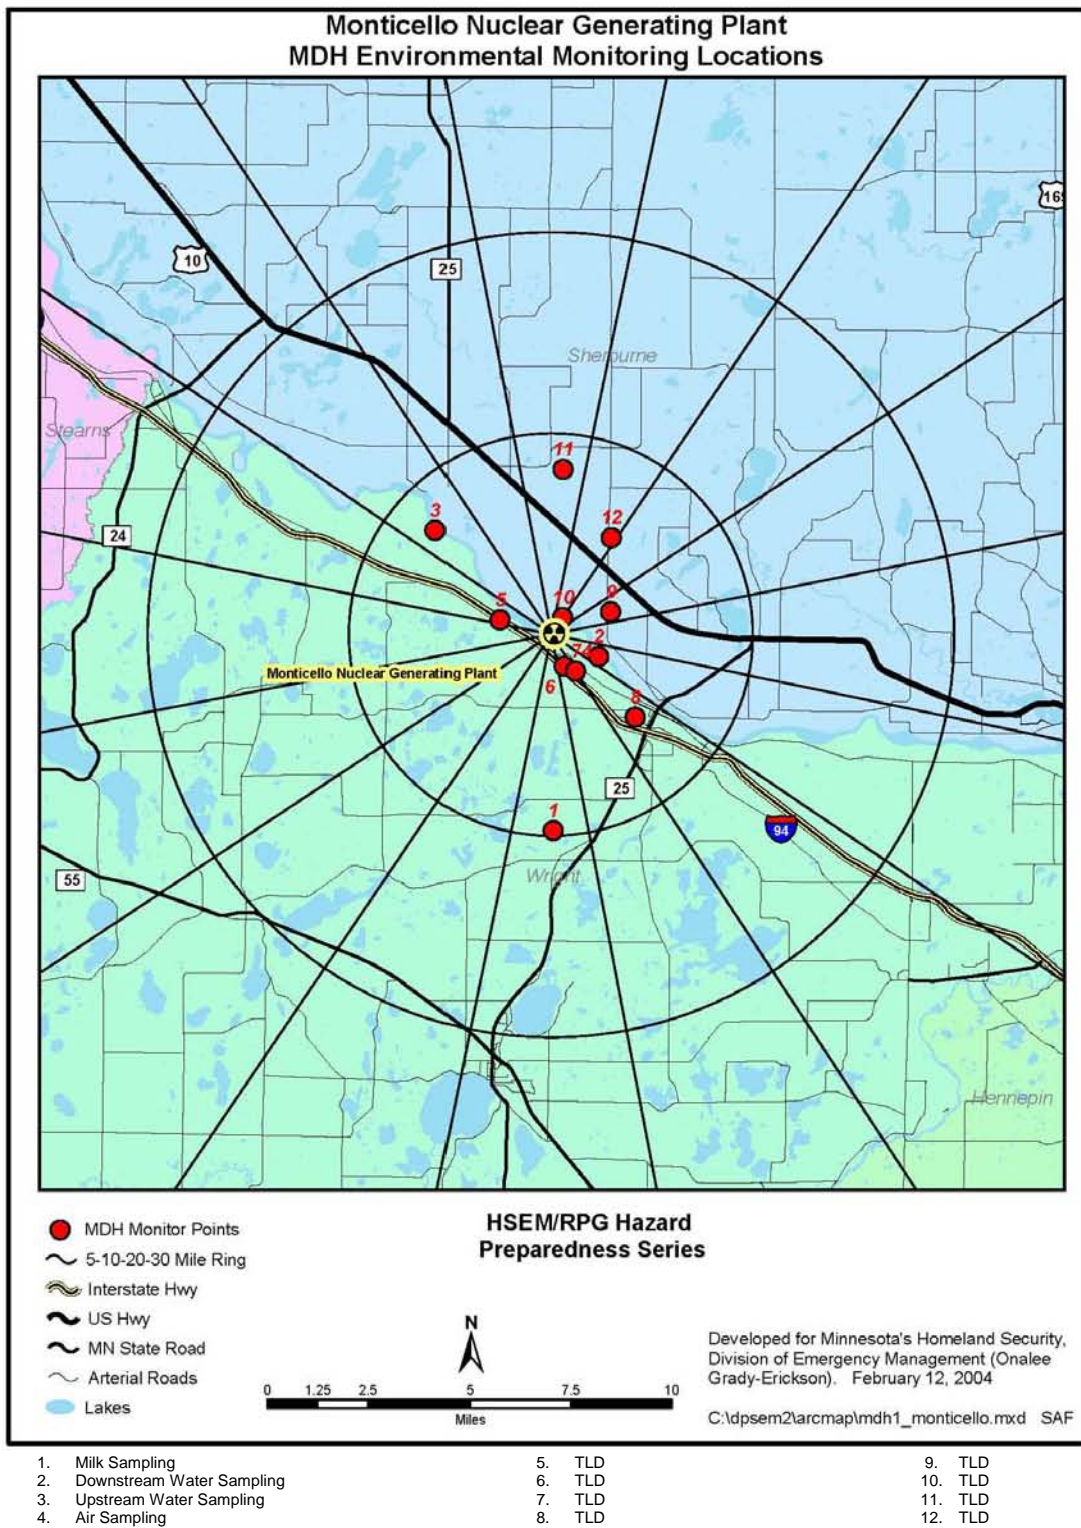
Monticello Nuclear Generating Plant
MDH Environmental Monitoring Locations

16
10
25
Sherburne
Stearns
11
3
12
24
9
5
10
2
7
4
6
Monticello Nuclear Generating Plant
8
25
1
94
55
Wright
Hennepin

MDH Monitor Points
5-10-20-30 Mile Ring
Interstate Hwy
US Hwy
MN State Road
Arterial Roads
Lakes

HSEM/RPG Hazard Preparedness Series

N

0 1.25 2.5 5 7.5 10
Miles

Developed for Minnesota's Homeland Security, Division of Emergency Management (Onalee Grady-Erickson). February 12, 2004

C:\dpsem2\arcmap\mdh1_monticello.mxd SAF

1. Milk Sampling
2. Downstream Water Sampling
3. Upstream Water Sampling
4. Air Sampling

5. TLD
6. TLD
7. TLD
8. TLD

9. TLD
10. TLD
11. TLD
12. TLD